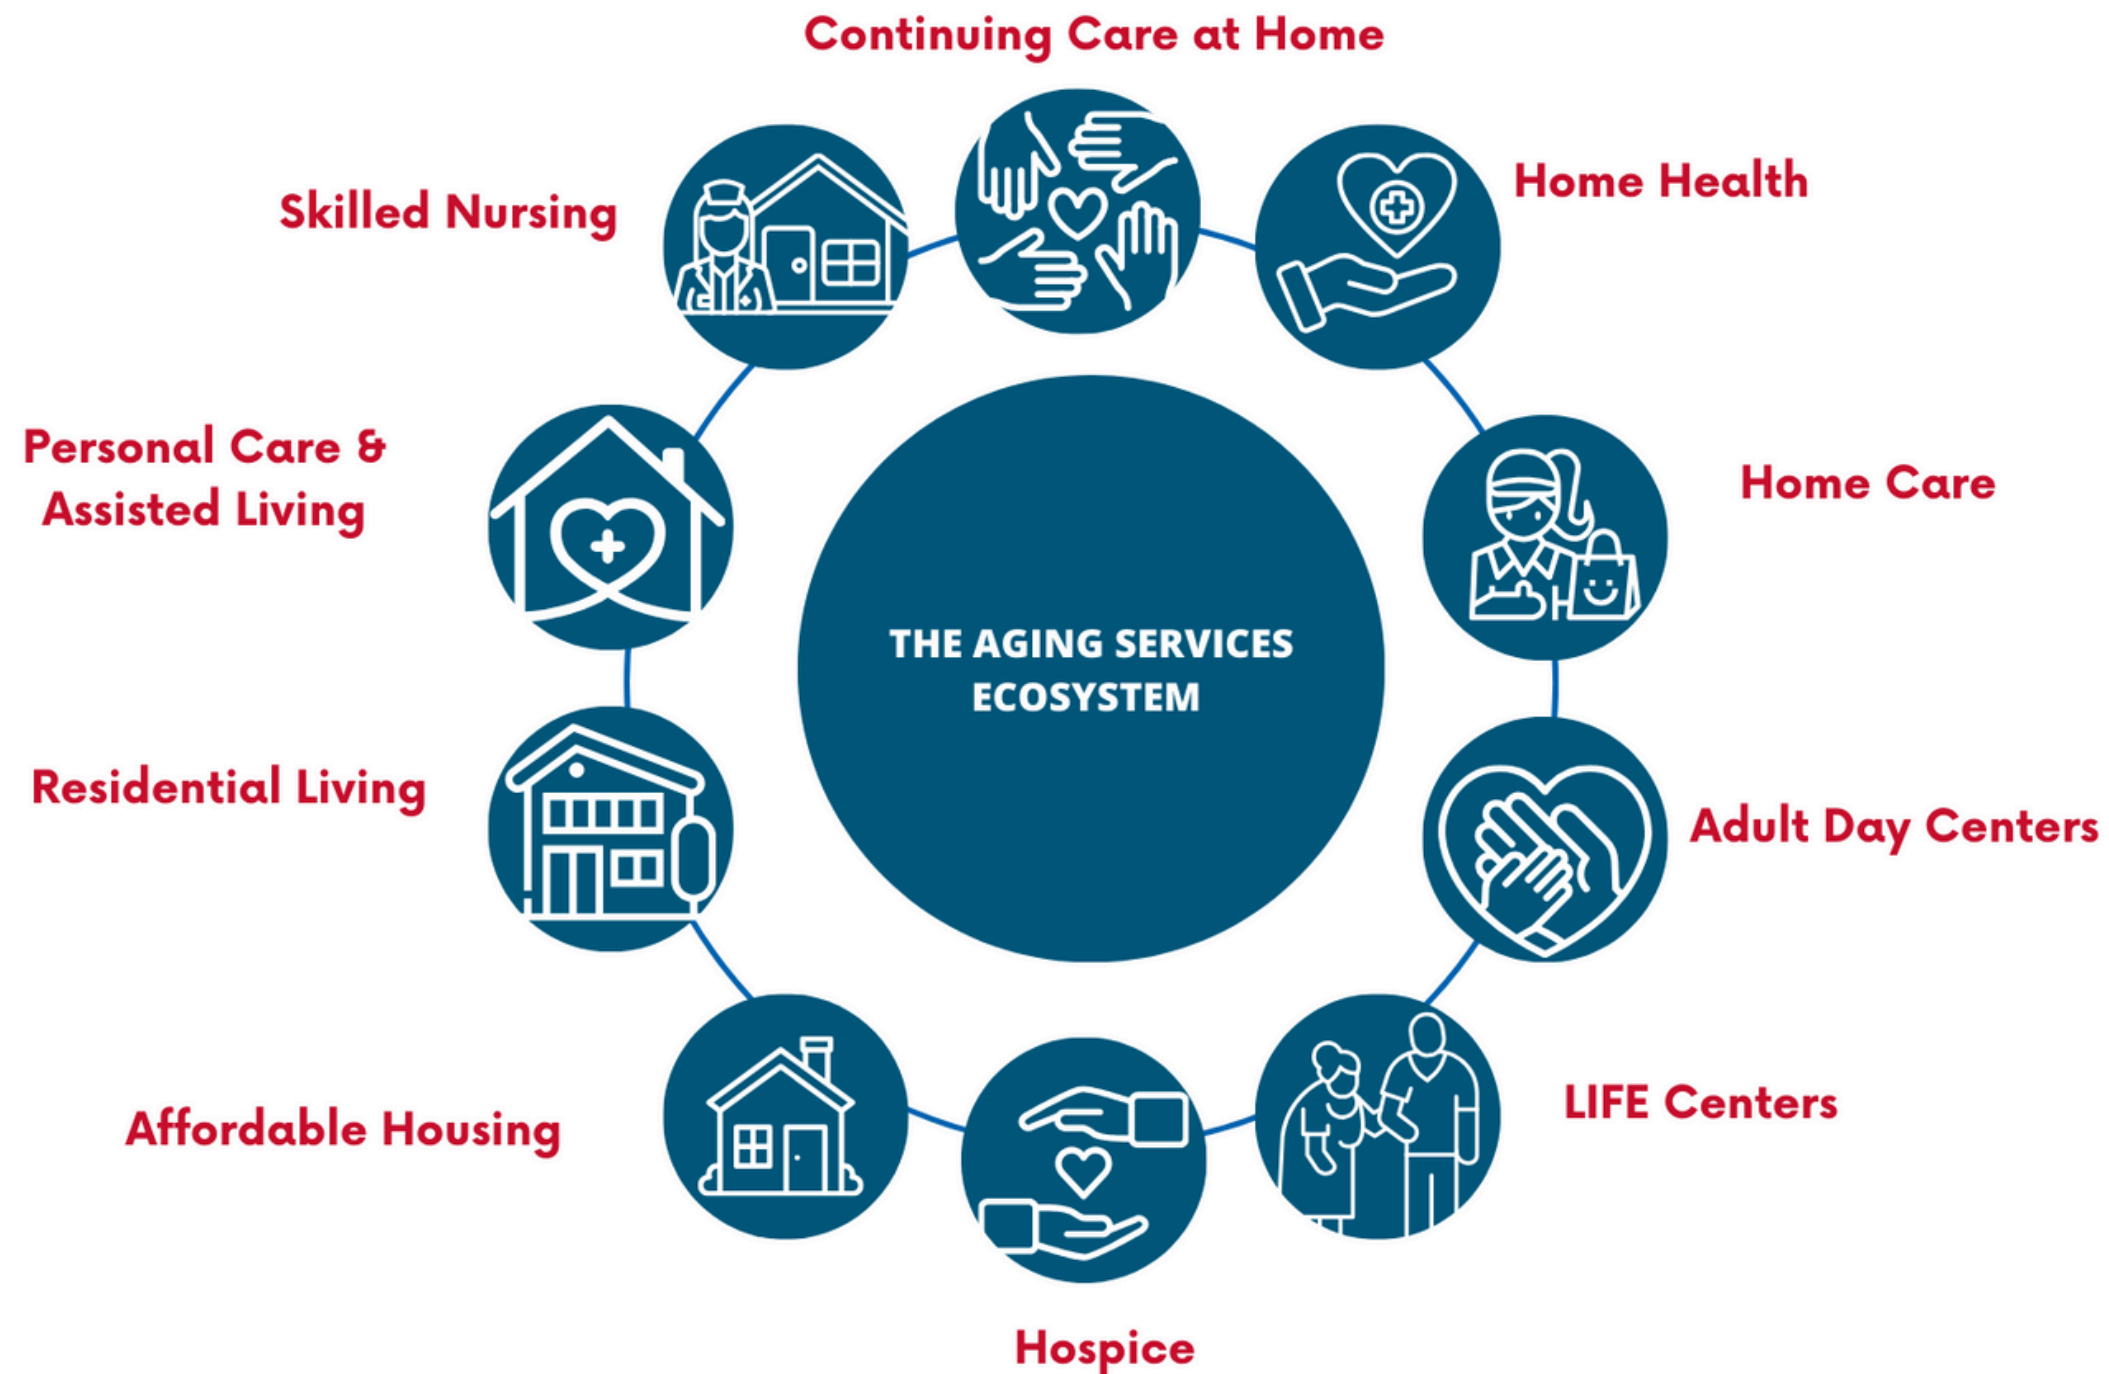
Continuing Care at Home

Skilled Nursing

Home Health

Personal Care & Assisted Living

THE AGING SERVICES ECOSYSTEM

Home Care

Residential Living

Adult Day Centers

Affordable Housing

LIFE Centers

Hospice